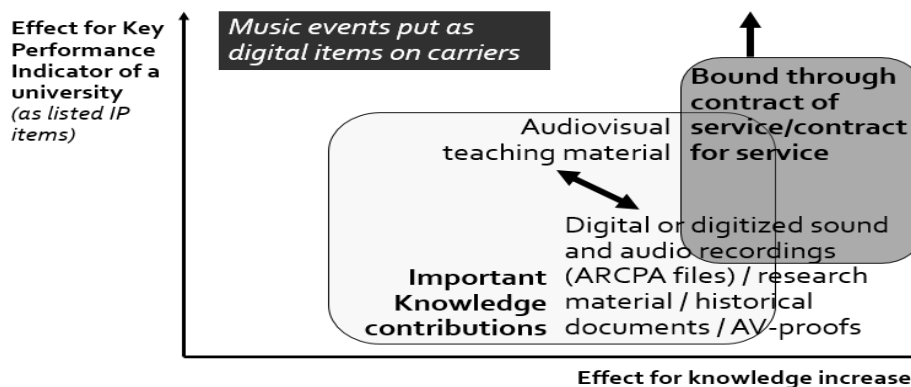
Effect for Key Performance Indicator of a university
(as listed IP items)

Music events put as digital items on carriers

Bound through contract of service/contract for service

Audiovisual teaching material

Digital or digitized sound and audio recordings (ARCPA files) / research material / historical documents / AV-proofs

Important Knowledge contributions

Effect for knowledge increase